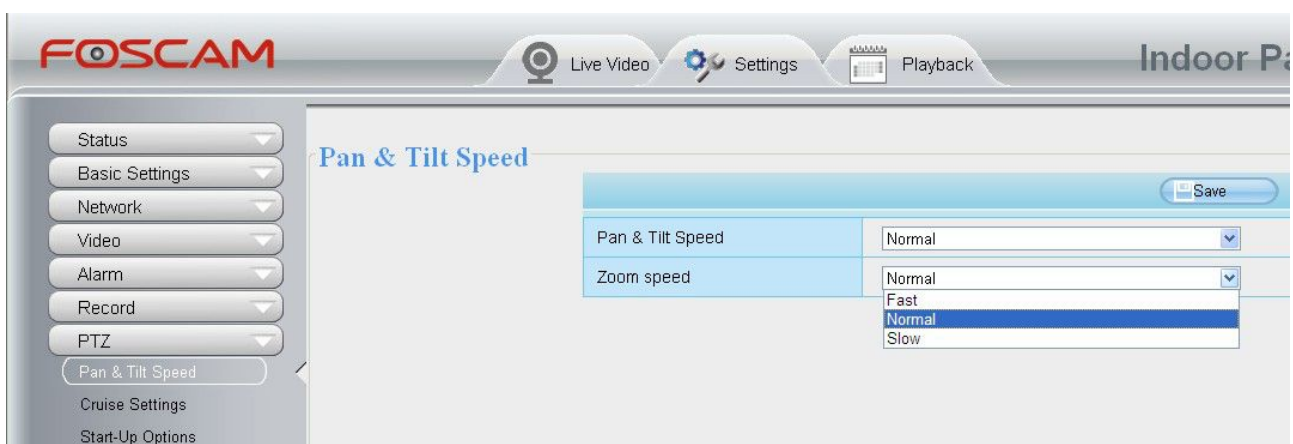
FOSCAM

Live Video Settings Playback

Indoor Pa

Status
Basic Settings
Network
Video
Alarm
Record
PTZ
Pan & Tilt Speed
Cruise Settings
Start-Up Options

Pan & Tilt Speed

Save

| Pan & Tilt Speed | Normal |
|---|---|
| Zoom speed | Normal |

Fast
Normal
Slow